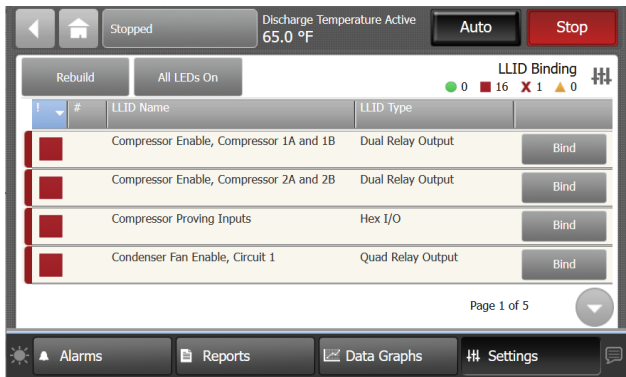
Stopped

Discharge Temperature Active
65.0 °F

Auto

Stop

Rebuild

All LEDs On

LLID Binding
0 16 1 0

| ! | # | LLID Name | LLID Type | |
|---|---|---|---|---|
| | | Compressor Enable, Compressor 1A and 1B | Dual Relay Output | Bind |
| | | Compressor Enable, Compressor 2A and 2B | Dual Relay Output | Bind |
| | | Compressor Proving Inputs | Hex I/O | Bind |
| | | Condenser Fan Enable, Circuit 1 | Quad Relay Output | Bind |

Page 1 of 5

Alarms

Reports

Data Graphs

Settings